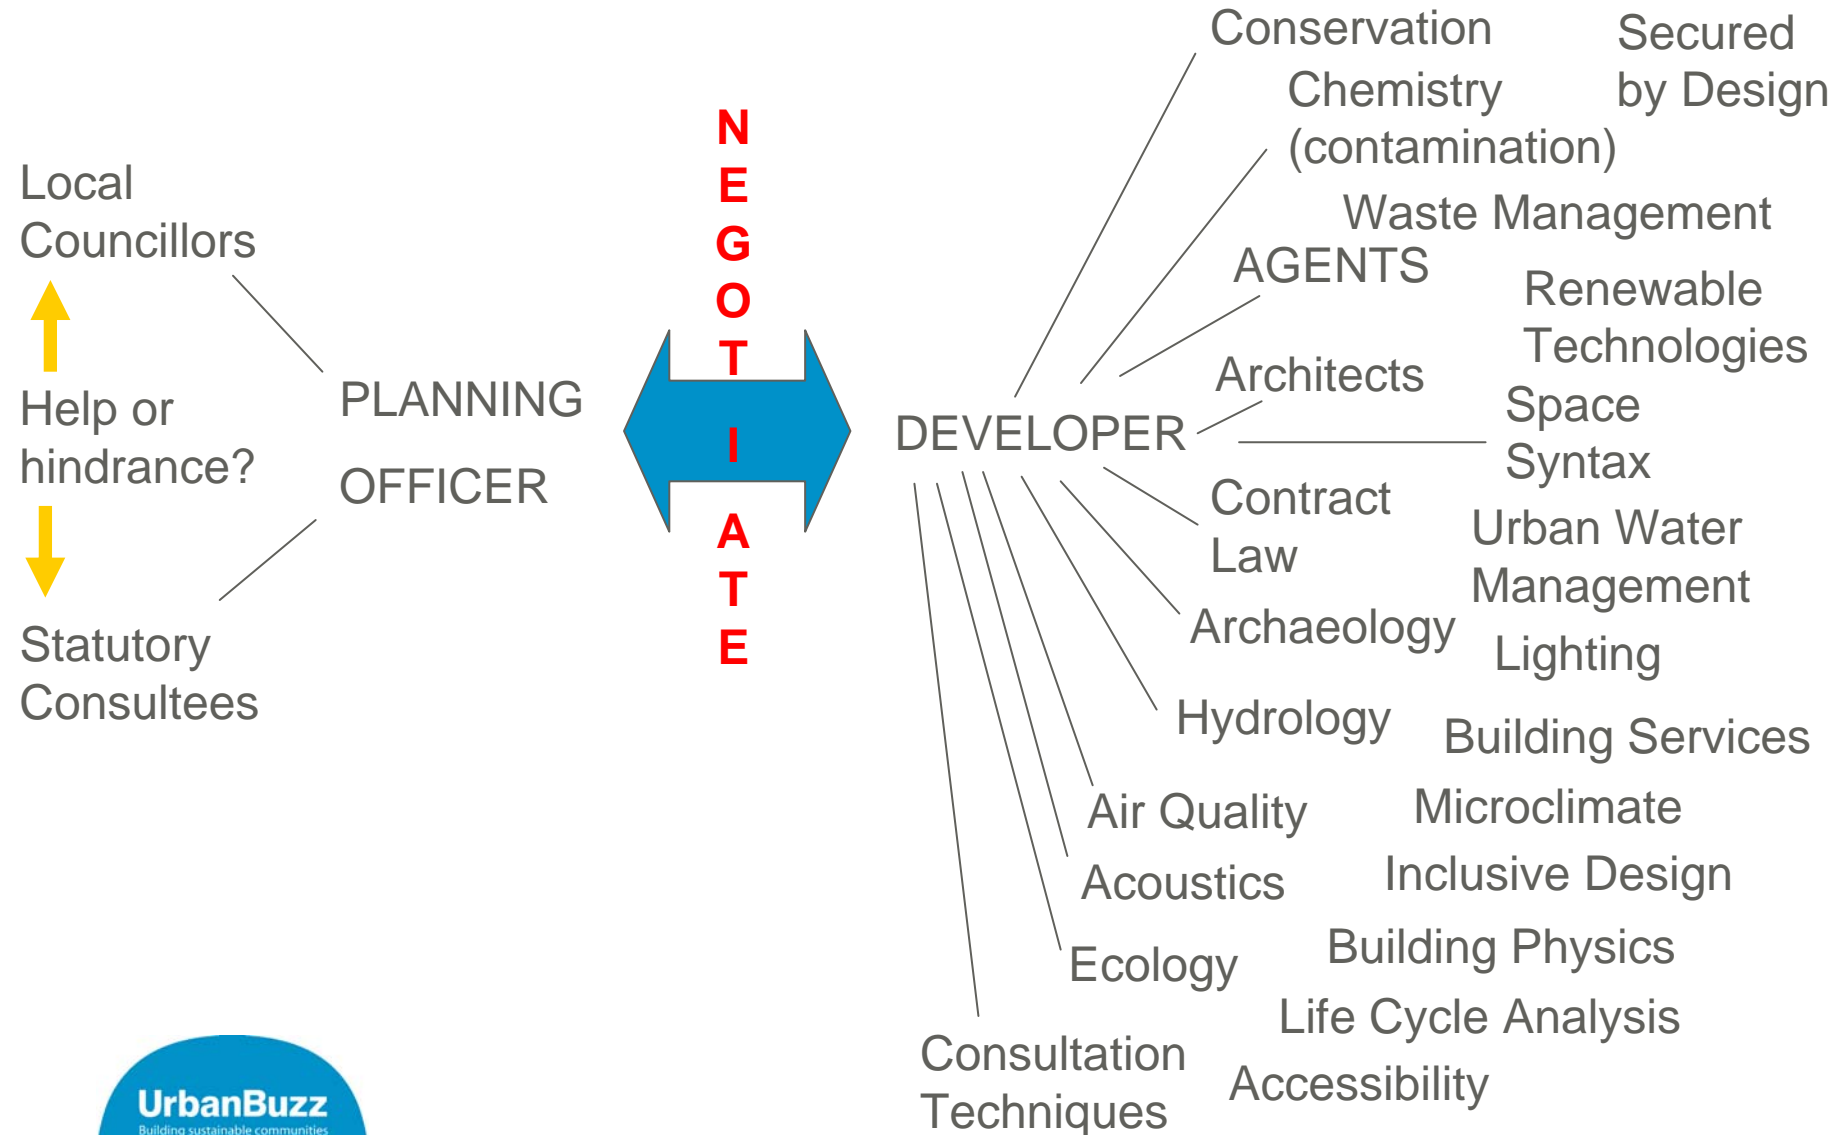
Local Councillors

Help or hindrance?

Statutory Consultees

PLANNING

OFFICER

N
E
G
O
T
I
A
T
E

DEVELOPER

Conservation

Chemistry (contamination)

Secured by Design

Waste Management

AGENTS

Renewable Technologies

Architects

Space Syntax

Contract Law

Urban Water Management

Archaeology

Lighting

Hydrology

Building Services

Air Quality

Microclimate

Acoustics

Inclusive Design

Ecology

Building Physics

Life Cycle Analysis

Consultation Techniques

Accessibility

UrbanBuzz
Building sustainable communities